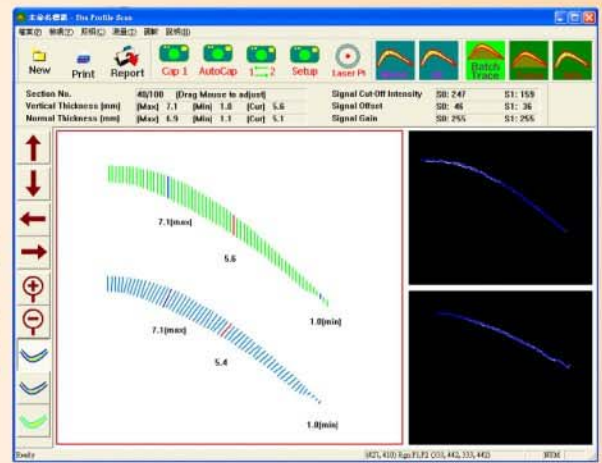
未命名標題 - Dsu Profile Scan

檔案(F) 檢視(V) 設定(S) 測量(M) 調整 說明(H)

New Print Report Cap 1 AutoCap 1 2 Setup Laser Pt Batch Trace

| Section No. | 40/100 | [Drag Mouse to adjust] | | Signal Cut-Off Intensity | S0: 247 | S1: 159 |
|---|---|---|---|---|---|---|
| Vertical Thickness [mm] | [Max] 7.1 | [Min] 1.0 | [Cur] 5.6 | Signal Offset | S0: 46 | S1: 36 |
| Normal Thickness [mm] | [Max] 6.9 | [Min] 1.1 | [Cur] 5.1 | Signal Gain | S0: 255 | S1: 255 |

7.1(max)

5.6

1.0(min)

7.1(max)

5.4

1.0(min)

Ready

(421, 410) Rgn P1,P2 (333, 442, 333, 442)

NUM